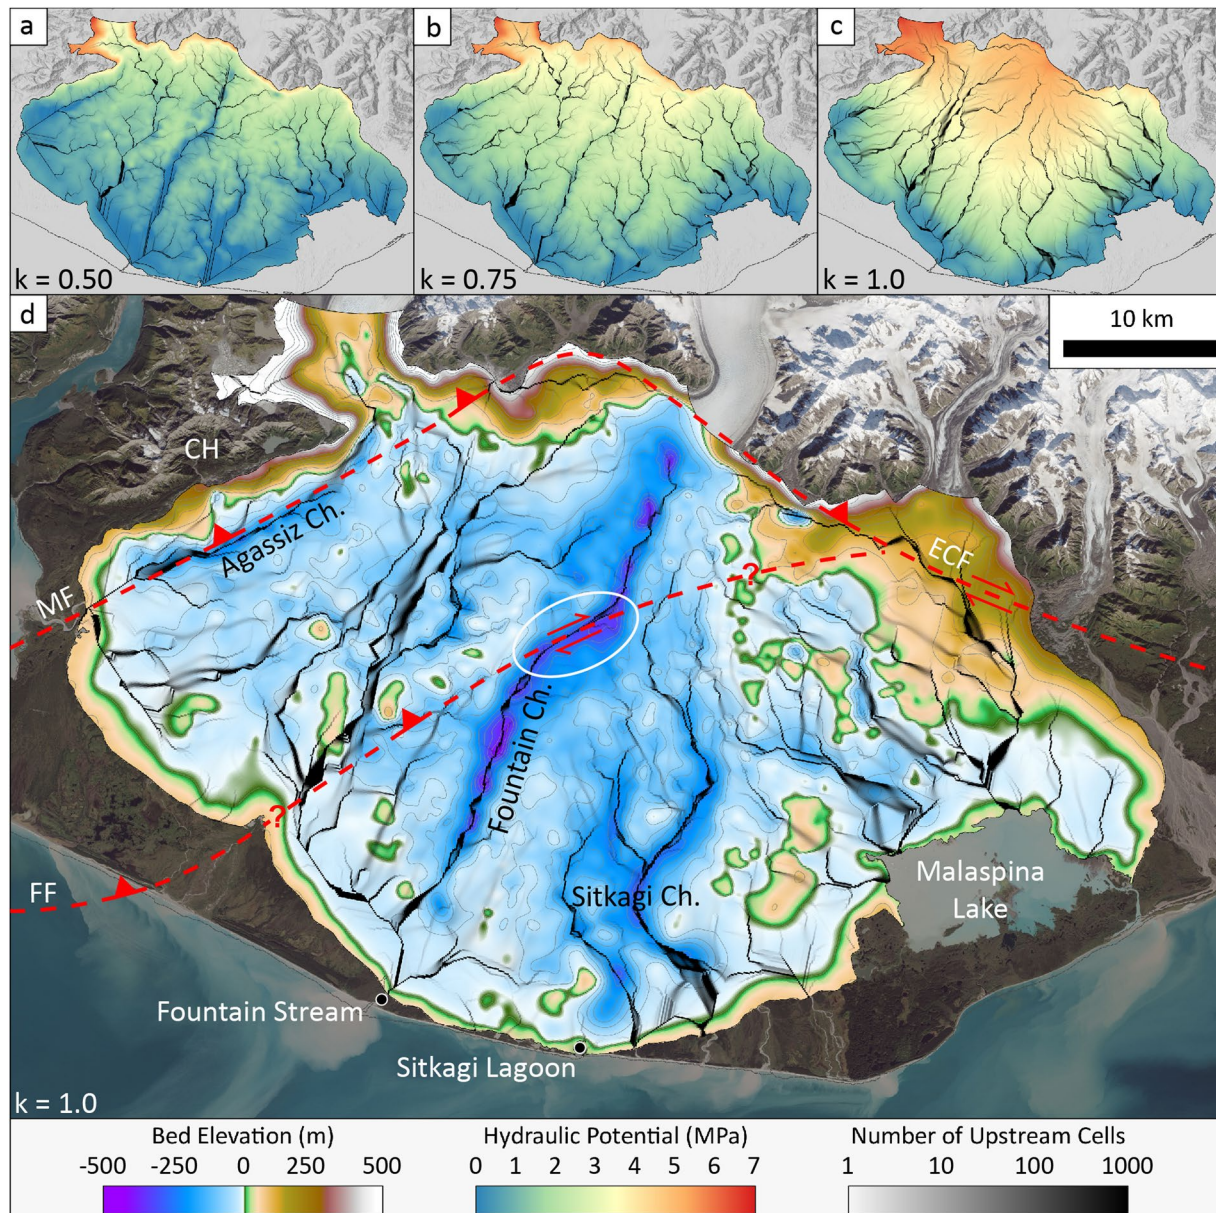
a

k = 0.50

b

k = 0.75

c

k = 1.0

d

10 km

CH

Agassiz Ch.

MF

ECF

?

?

Fountain Ch.

FF

Sitkagi Ch.

Malaspina Lake

Fountain Stream

Sitkagi Lagoon

k = 1.0

Bed Elevation (m)
-500 -250 0 250 500

Hydraulic Potential (MPa)
0 1 2 3 4 5 6 7

Number of Upstream Cells
1 10 100 1000